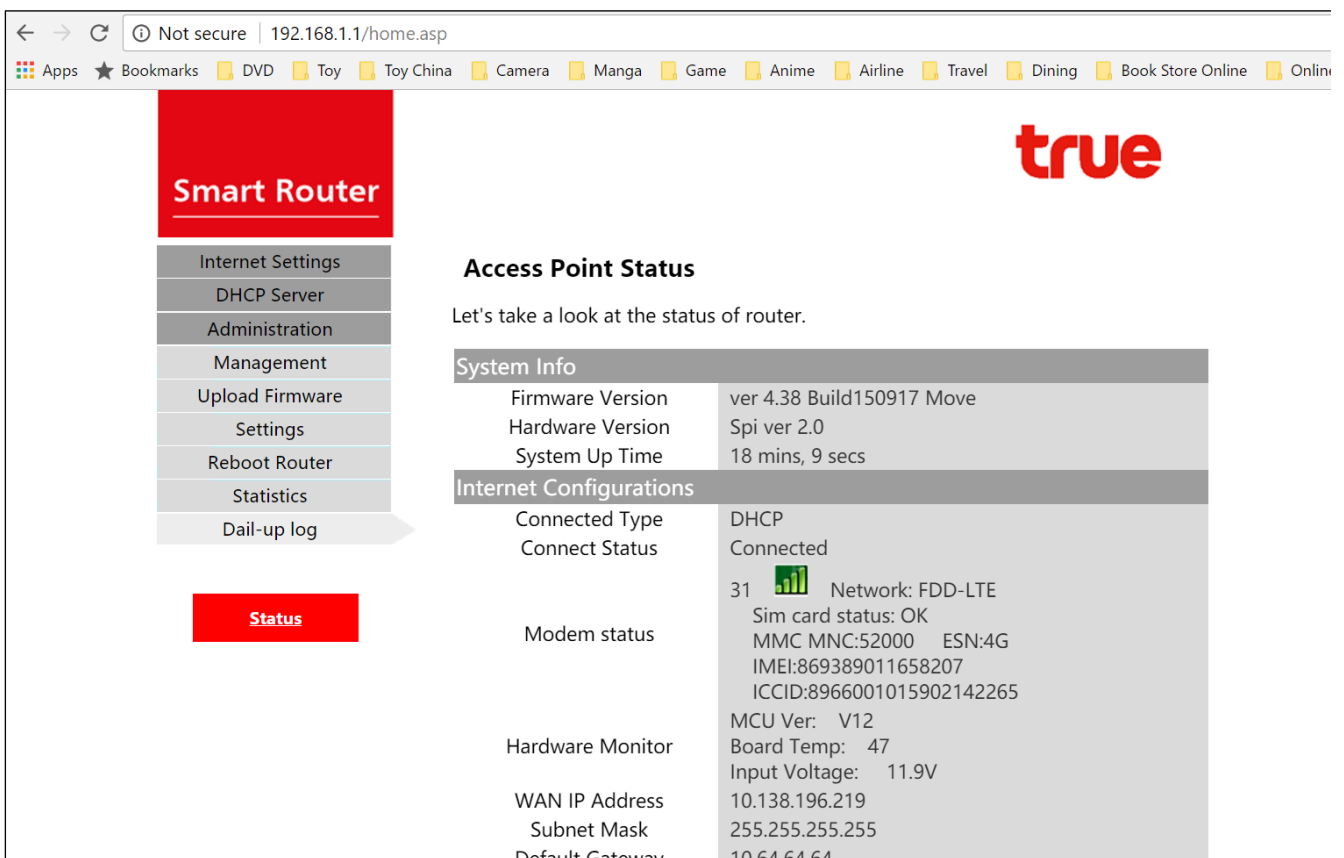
Not secure | 192.168.1.1/home.asp

Apps Bookmarks DVD Toy Toy China Camera Manga Game Anime Airline Travel Dining Book Store Online Onlin

Smart Router

true

Internet Settings
DHCP Server
Administration
Management
Upload Firmware
Settings
Reboot Router
Statistics
Dail-up log

Status

Access Point Status

Let's take a look at the status of router.

| System Info | |
|---|---|
| Firmware Version | ver 4.38 Build150917 Move |
| Hardware Version | Spi ver 2.0 |
| System Up Time | 18 mins, 9 secs |
| Internet Configurations | |
| Connected Type | DHCP |
| Connect Status | Connected |
| Modem status | 31 Network: FDD-LTE Sim card status: OK MMC MNC:52000 ESN:4G IMEI:869389011658207 ICCID:8966001015902142265 |
| Hardware Monitor | MCU Ver: V12 Board Temp: 47 Input Voltage: 11.9V |
| WAN IP Address | 10.138.196.219 |
| Subnet Mask | 255.255.255.255 |
| Default Gateway | 10.64.64.64 |